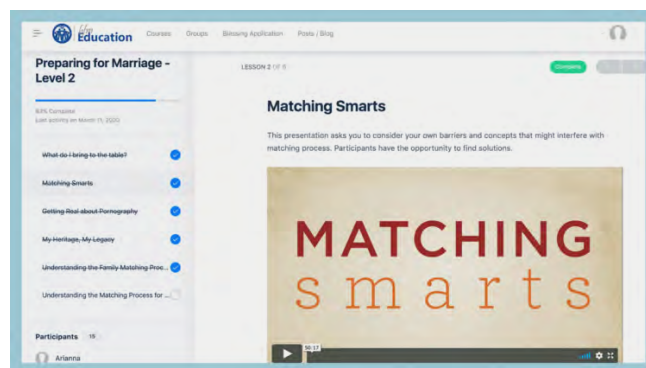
the Education Courses Groups Blessing Application Posts / Blog

Preparing for Marriage - Level 2

83% Complete
Last activity on March 11, 2020

What do I bring to the table?

Matching Smarts

Getting Real about Pornography

My Heritage, My Legacy

Understanding the Family Matching Proc...

Understanding the Matching Process for ...

Participants 15

Arianna

LESSON 2 OF 6

Complete

Matching Smarts

This presentation asks you to consider your own barriers and concepts that might interfere with matching process. Participants have the opportunity to find solutions.

MATCHING
smarts

50:17